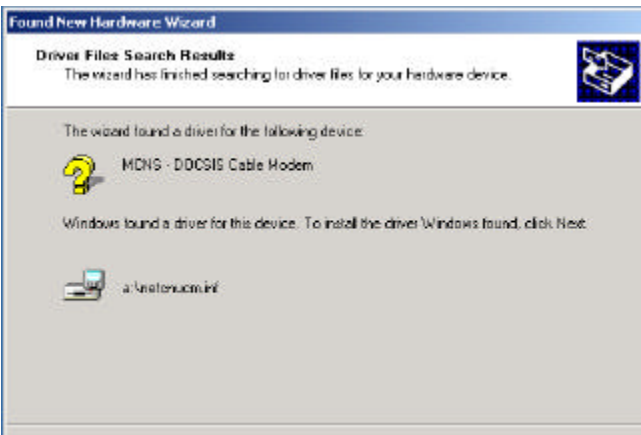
Found New Hardware Wizard

Driver Files Search Results
The wizard has finished searching for driver files for your hardware device.

The wizard found a driver for the following device:

MCNS - DOCSIS Cable Modem

Windows found a driver for this device. To install the driver Windows found, click Next.

a:\netcmucm.inf